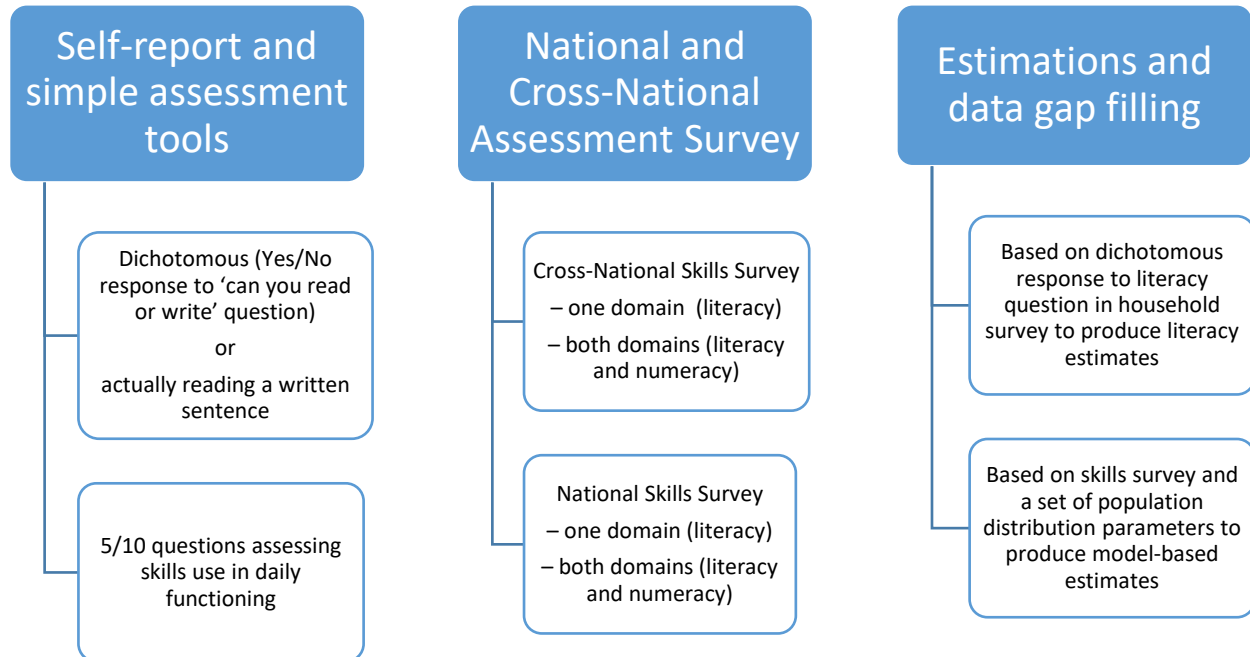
Self-report and simple assessment tools

Dichotomous (Yes/No response to 'can you read or write' question)

or

actually reading a written sentence

5/10 questions assessing skills use in daily functioning

National and Cross-National Assessment Survey

Cross-National Skills Survey

– one domain (literacy)

– both domains (literacy and numeracy)

National Skills Survey

– one domain (literacy)

– both domains (literacy and numeracy)

Estimations and data gap filling

Based on dichotomous response to literacy question in household survey to produce literacy estimates

Based on skills survey and a set of population distribution parameters to produce model-based estimates